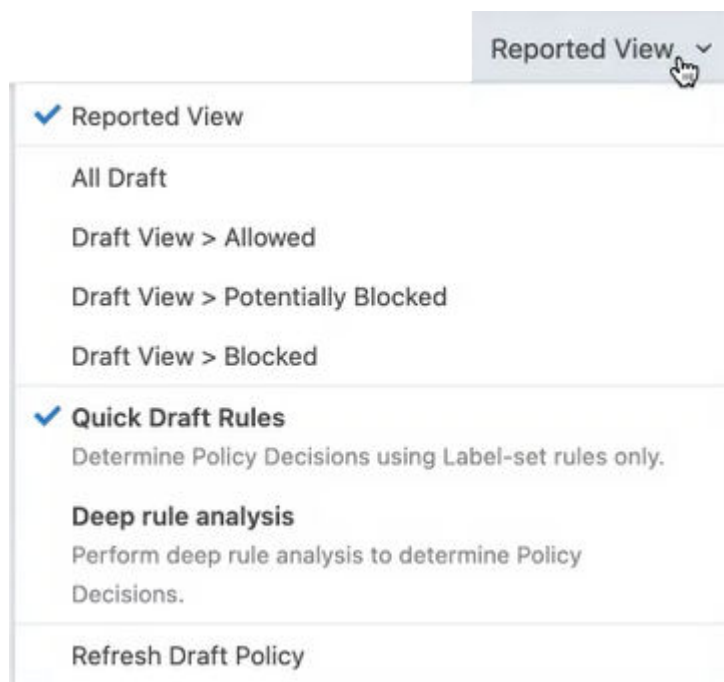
Reported View

Reported View

All Draft

Draft View > Allowed

Draft View > Potentially Blocked

Draft View > Blocked

Quick Draft Rules

Determine Policy Decisions using Label-set rules only.

Deep rule analysis

Perform deep rule analysis to determine Policy Decisions.

Refresh Draft Policy